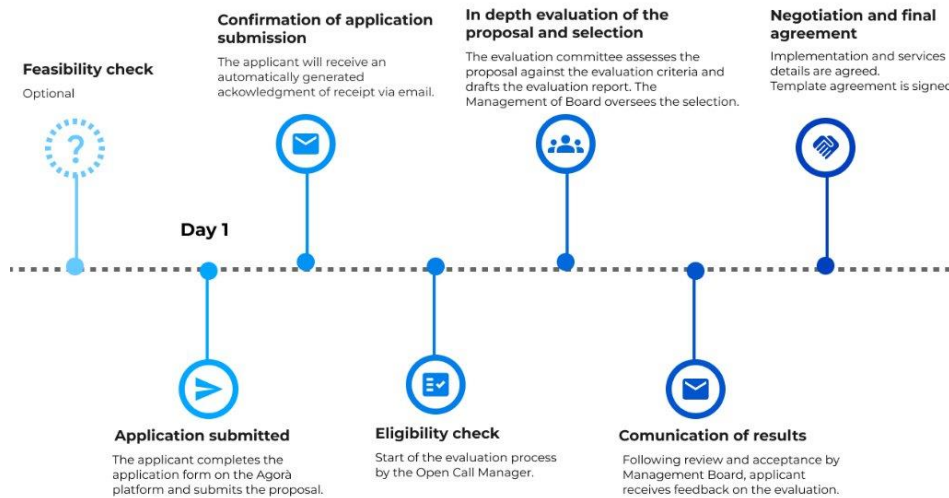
Feasibility check

Optional

Confirmation of application submission

The applicant will receive an automatically generated ackowledgment of receipt via email.

In depth evaluation of the proposal and selection

The evaluation committee assesses the proposal against the evaluation criteria and drafts the evaluation report. The Management of Board oversees the selection.

Negotiation and final agreement

Implementation and services details are agreed. Template agreement is signed

Day 1

Application submitted

The applicant completes the application form on the Agorà platform and submits the proposal.

Eligibility check

Start of the evaluation process by the Open Call Manager.

Comunication of results

Following review and acceptance by Management Board, applicant receives feedback on the evaluation.